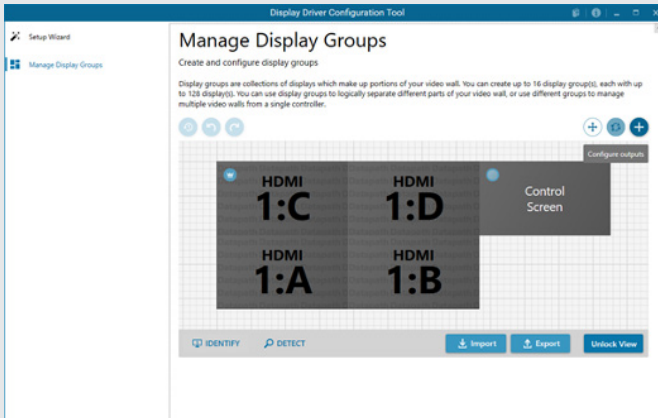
Display Driver Configuration Tool

Setup Wizard

Manage Display Groups

Manage Display Groups

Create and configure display groups

Display groups are collections of displays which make up portions of your video wall. You can create up to 16 display group(s), each with up to 128 display(s). You can use display groups to logically separate different parts of your video wall, or use different groups to manage multiple video walls from a single controller.

Configure outputs

HDMI 1:C

HDMI 1:D

Control Screen

HDMI 1:A

HDMI 1:B

IDENTIFY

DETECT

Import

Export

Unlock View